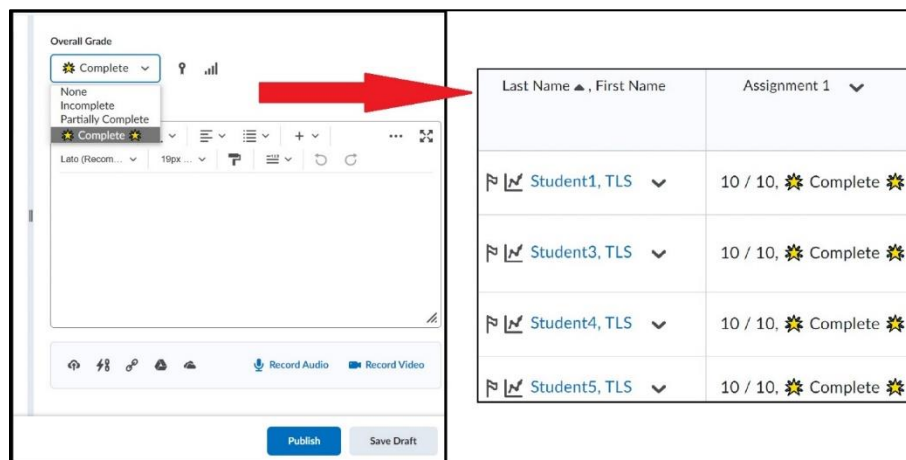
Overall Grade

Complete

None
Incomplete
Partially Complete
Complete

Lato (Recom... 19px ...

Record Audio Record Video

Publish Save Draft

| Last Name ▲, First Name | Assignment 1 |
|---|---|
| Student1, TLS | 10 / 10, Complete |
| Student3, TLS | 10 / 10, Complete |
| Student4, TLS | 10 / 10, Complete |
| Student5, TLS | 10 / 10, Complete |